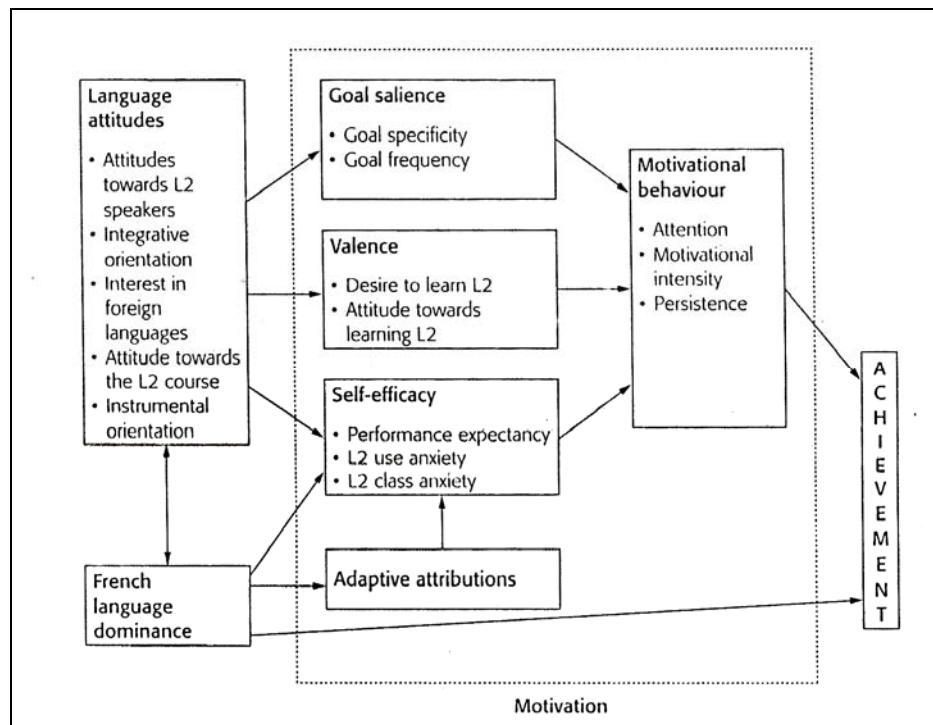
Language attitudes

• Attitudes towards L2 speakers
• Integrative orientation
• Interest in foreign languages
• Attitude towards the L2 course
• Instrumental orientation

Goal salience

• Goal specificity
• Goal frequency

Valence

• Desire to learn L2
• Attitude towards learning L2

Self-efficacy

• Performance expectancy
• L2 use anxiety
• L2 class anxiety

Adaptive attributions

Motivational behaviour

• Attention
• Motivational intensity
• Persistence

French language dominance

ACHIEVEMENT

Motivation